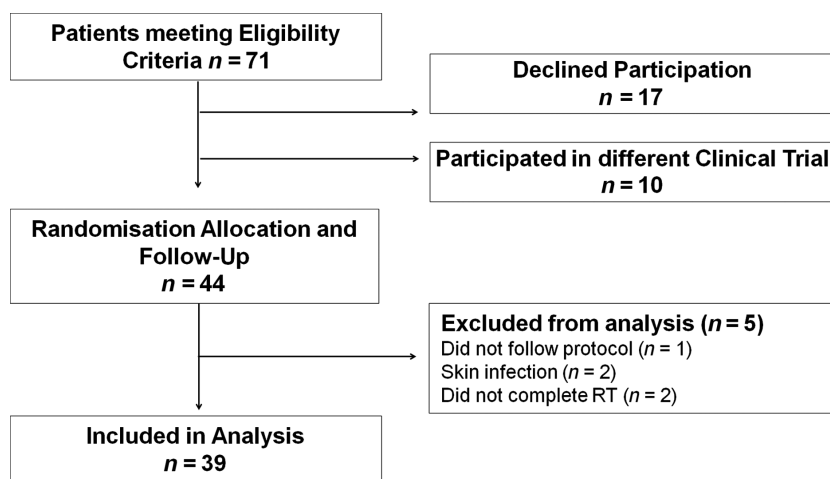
Patients meeting Eligibility Criteria $n = 71$

Declined Participation
$n = 17$

Participated in different Clinical Trial
$n = 10$

Randomisation Allocation and Follow-Up
$n = 44$

Excluded from analysis ($n = 5$)
Did not follow protocol ($n = 1$)
Skin infection ($n = 2$)
Did not complete RT ($n = 2$)

Included in Analysis
$n = 39$